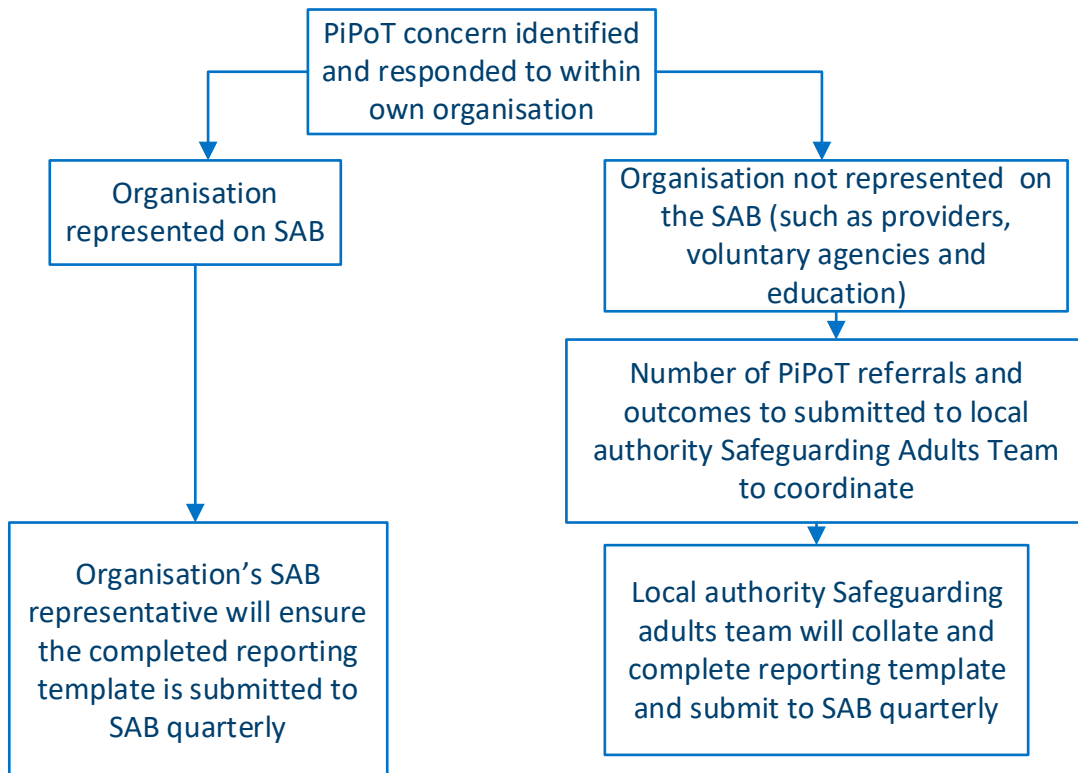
PiPoT concern identified and responded to within own organisation

Organisation represented on SAB

Organisation's SAB representative will ensure the completed reporting template is submitted to SAB quarterly

Organisation not represented on the SAB (such as providers, voluntary agencies and education)

Number of PiPoT referrals and outcomes to submitted to local authority Safeguarding Adults Team to coordinate

Local authority Safeguarding adults team will collate and complete reporting template and submit to SAB quarterly